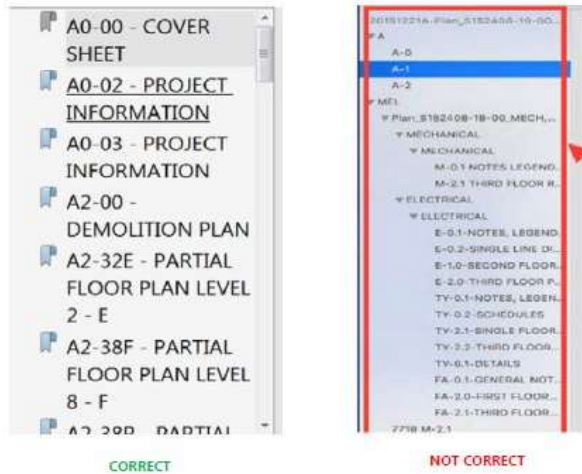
A0-00 - COVER SHEET

A0-02 - PROJECT INFORMATION

A0-03 - PROJECT INFORMATION

A2-00 - DEMOLITION PLAN

A2-32E - PARTIAL FLOOR PLAN LEVEL 2 - E

A2-38F - PARTIAL FLOOR PLAN LEVEL 8 - F

A2-38P - PARTIAL

CORRECT

20151221A-Plan_5182408-10-00...
A
A-0
A-1
A-2
MEL
Plan_5182408-1B-00_MECH...
MECHANICAL
MECHANICAL
M-0.1 NOTES LEGEND...
M-2.1 THIRD FLOOR R...
ELECTRICAL
ELECTRICAL
E-0.1-NOTES, LEGEND...
E-0.2-SINGLE LINE DI...
E-1.0-SECOND FLOOR...
E-2.0-THIRD FLOOR P...
TY-0.1-NOTES, LEGEN...
TY-0.2-SCHEDULES
TY-2.1-SINGLE FLOOR...
TY-2.2-THIRD FLOOR...
TY-6.1-DETAILS
FA-0.1-GENERAL NOT...
FA-2.0-FIRST FLOOR...
FA-2.1-THIRD FLOOR...
7718 M-2.1

NOT CORRECT